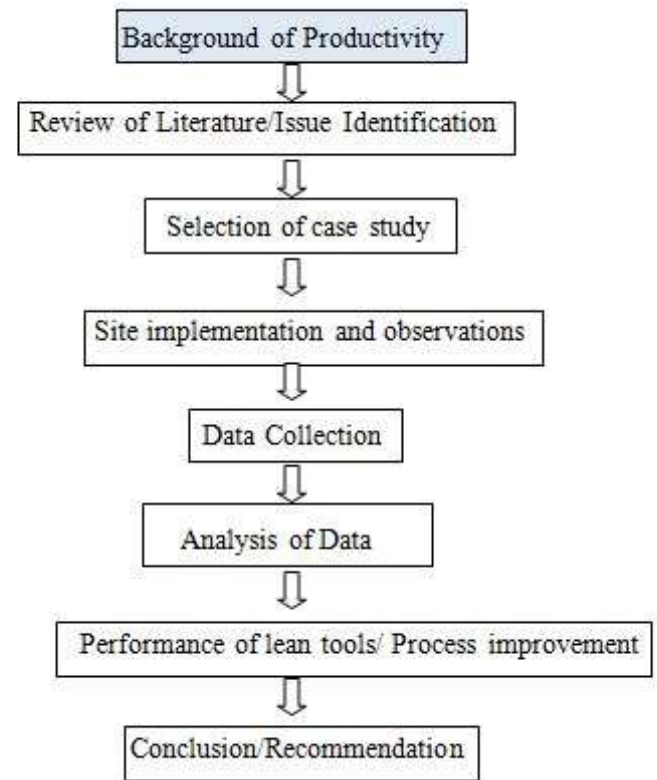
Background of Productivity

Review of Literature/Issue Identification

Selection of case study

Site implementation and observations

Data Collection

Analysis of Data

Performance of lean tools/ Process improvement

Conclusion/Recommendation